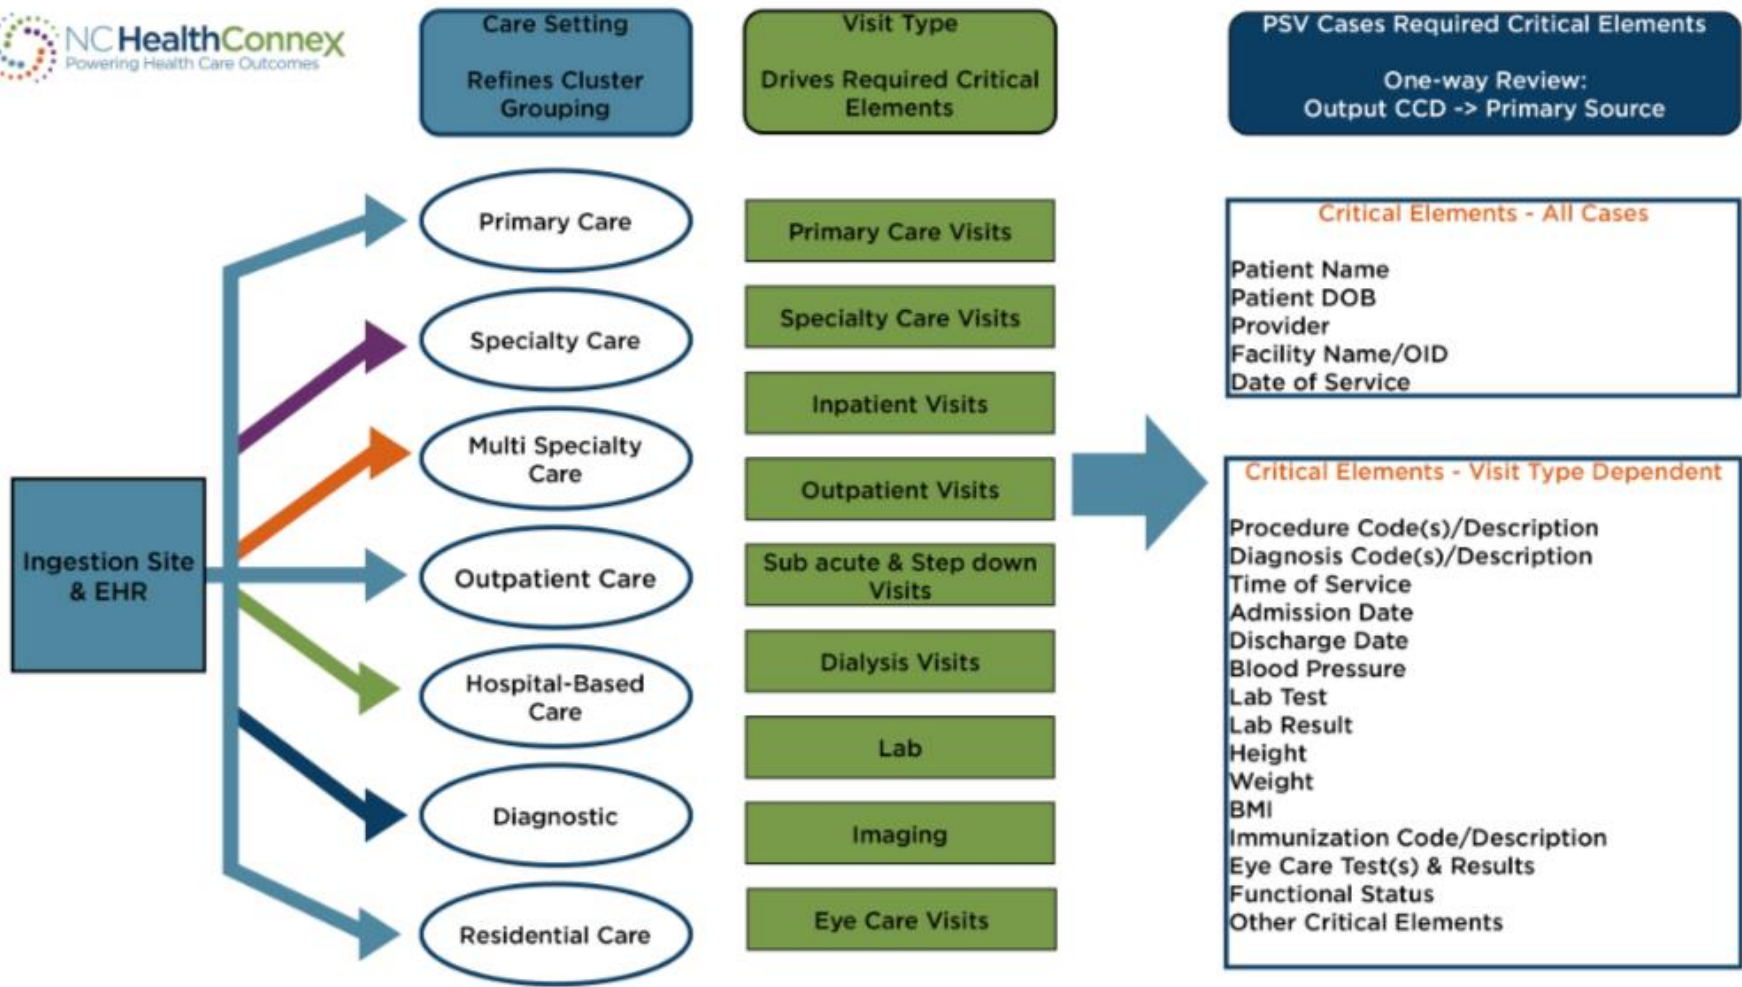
NCHealthConnex
Powering Health Care Outcomes

Care Setting

Refines Cluster Grouping

Visit Type

Drives Required Critical Elements

PSV Cases Required Critical Elements

One-way Review:
Output CCD -> Primary Source

Ingestion Site & EHR

Primary Care

Specialty Care

Multi Specialty Care

Outpatient Care

Hospital-Based Care

Diagnostic

Residential Care

Primary Care Visits

Specialty Care Visits

Inpatient Visits

Outpatient Visits

Sub acute & Step down Visits

Dialysis Visits

Lab

Imaging

Eye Care Visits

Critical Elements - All Cases

Patient Name
Patient DOB
Provider
Facility Name/OID
Date of Service

Critical Elements - Visit Type Dependent

Procedure Code(s)/Description
Diagnosis Code(s)/Description
Time of Service
Admission Date
Discharge Date
Blood Pressure
Lab Test
Lab Result
Height
Weight
BMI
Immunization Code/Description
Eye Care Test(s) & Results
Functional Status
Other Critical Elements